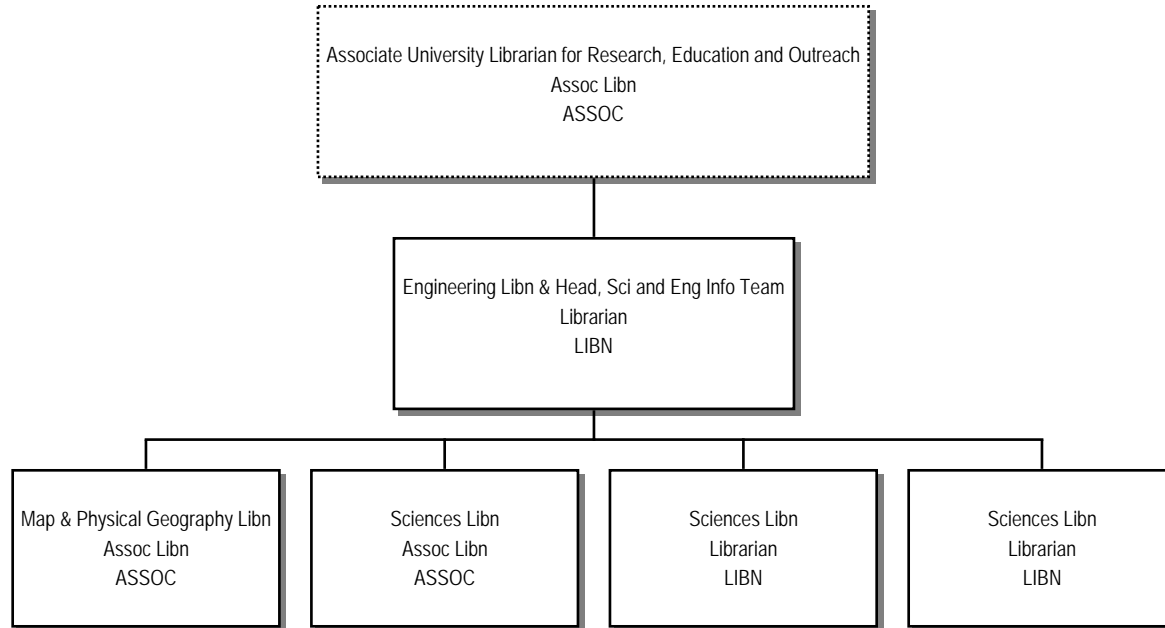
Associate University Librarian for Research, Education and Outreach
Assoc Libn
ASSOC

Engineering Libn & Head, Sci and Eng Info Team
Librarian
LIBN

Map & Physical Geography Libn
Assoc Libn
ASSOC

Sciences Libn
Assoc Libn
ASSOC

Sciences Libn
Librarian
LIBN

Sciences Libn
Librarian
LIBN